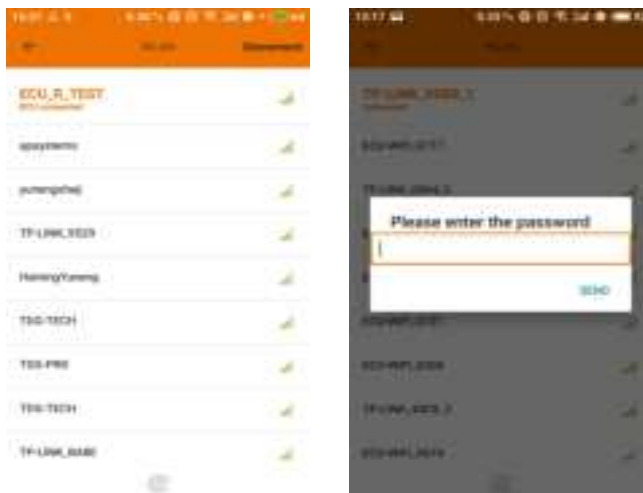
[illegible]

WLAN Disconnect

ECU_R_TEST
ECU connected

apsystems

yunengzhiai

TP-LINK_5E29

HainingYuneng

TSG-TECH

TSG-PRO

TSG-TECH

TP-LINK_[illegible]

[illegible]

WLAN

TP-LINK_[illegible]

ECU-WIFI_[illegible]

TP-LINK_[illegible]

Please enter the password

SEND

ECU-WIFI_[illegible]

ECU-WIFI_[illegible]

TP-LINK_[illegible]

ECU-WIFI_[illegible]